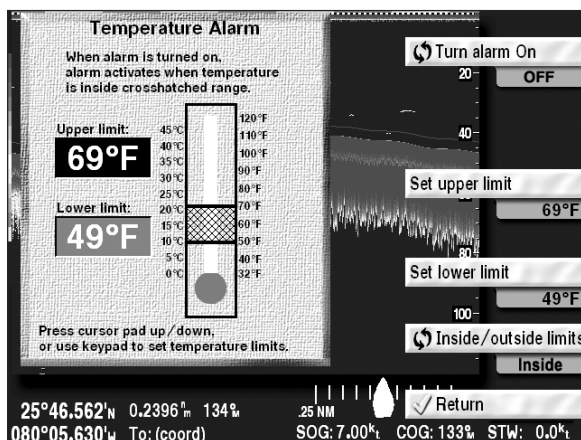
Temperature Alarm

When alarm is turned on, alarm activates when temperature is inside crosshatched range.

Upper limit:
69°F

Lower limit:
49°F

45°C
40°C
35°C
30°C
25°C
20°C
15°C
10°C
5°C
0°C

120°F
110°F
100°F
90°F
80°F
70°F
60°F
50°F
40°F
32°F

Press cursor pad up/down, or use keypad to set temperature limits.

Turn alarm On
OFF
20
40
Set upper limit
69°F
80
Set lower limit
49°F
100
Inside/outside limits
Inside
Return

25°46.562'N 0.2396 nm 134°M
080°05.630'W To: (coord)
.25 NM
SOG: 7.00 kt COG: 133°M STW: 0.0 kt